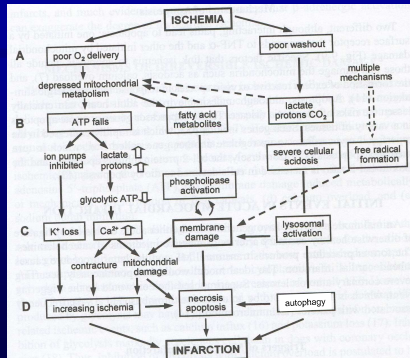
ISCHEMIA

A

poor $O_2$ delivery

poor washout

depressed mitochondrial metabolism

multiple mechanisms

lactate protons $CO_2$

B

ATP falls

fatty acid metabolites

ion pumps inhibited

lactate ⇧ protons ⇧

severe cellular acidosis

free radical formation

glycolytic ATP ⇩

phospholipase activation

C

$K^+$ loss

$Ca^{2+}$ ⇧

membrane damage

lysosomal activation

contracture

mitochondrial damage

D

increasing ischemia

necrosis apoptosis

autophagy

INFARCTION